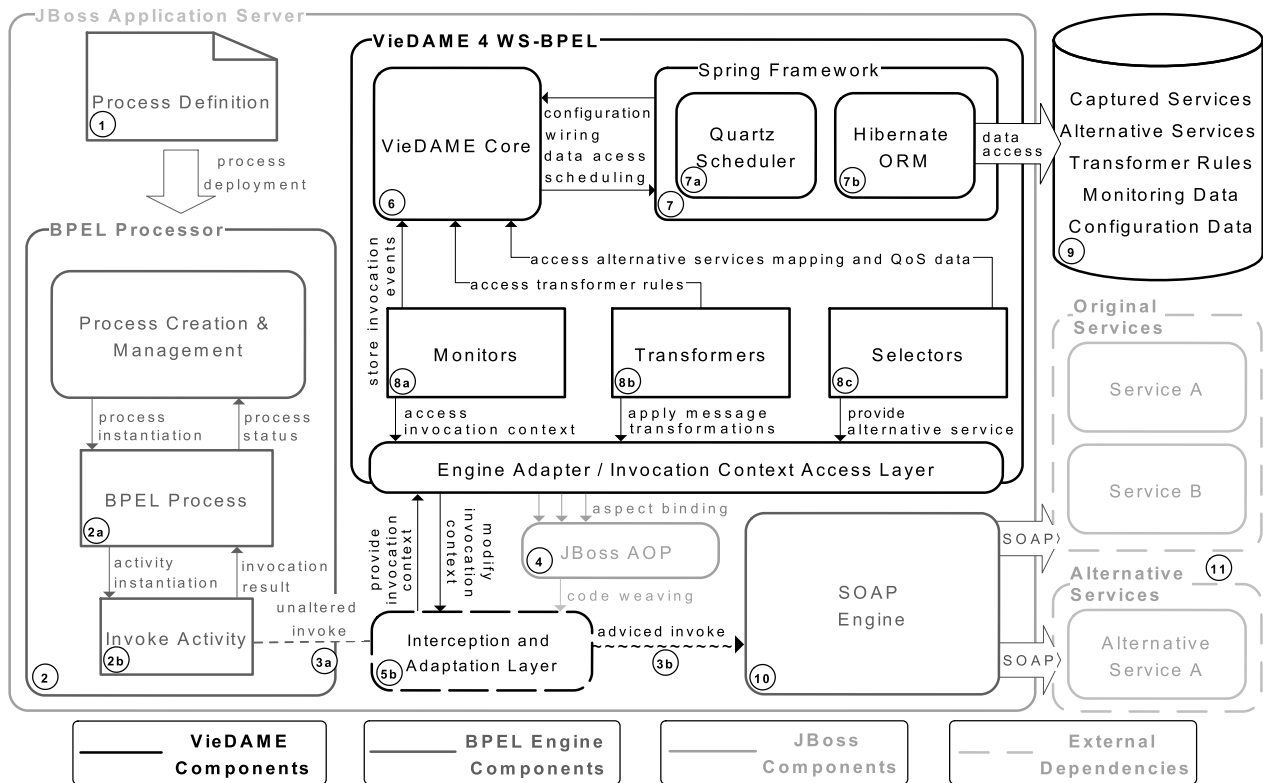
JBoss Application Server

Process Definition
1

process deployment

BPEL Processor

Process Creation & Management

process instantiation

process status

BPEL Process
2a

activity instantiation

invocation result

Invoke Activity
2b

2

unaltered invoke

3a

VieDAME 4 WS-BPEL

VieDAME Core
6

configuration wiring data acess scheduling

Spring Framework

Quartz Scheduler
7a

Hibernate ORM
7b

7

data access

Captured Services
Alternative Services
Transformer Rules
Monitoring Data
Configuration Data
9

store invocation events

access transformer rules

access alternative services mapping and QoS data

Monitors
8a

Transformers
8b

Selectors
8c

access invocation context

apply message transformations

provide alternative service

Engine Adapter / Invocation Context Access Layer

provide invocation context

modify invocation context

aspect binding

4 JBoss AOP

code weaving

Interception and Adaptation Layer
5b

adviced invoke

3b

SOAP Engine
10

SOAP

SOAP

Original Services

Service A

Service B

11

Alternative Services

Alternative Service A

VieDAME Components

BPEL Engine Components

JBoss Components

External Dependencies